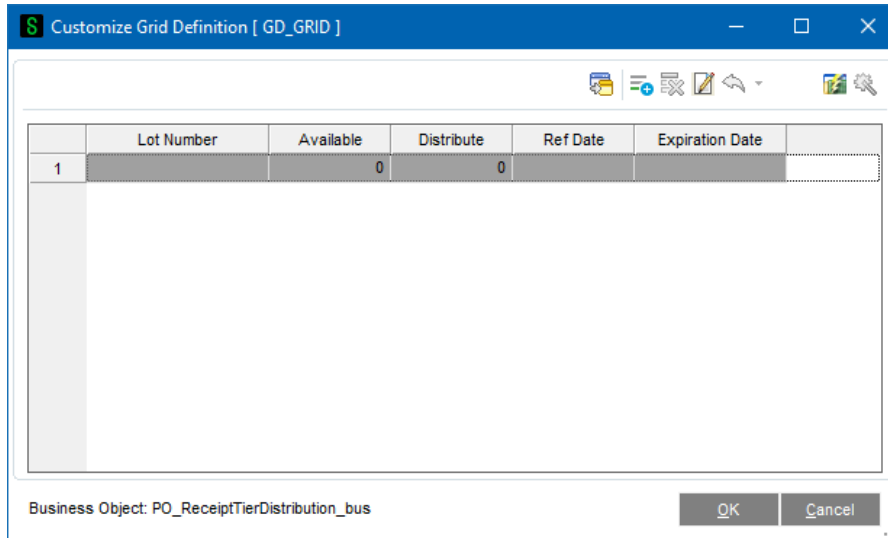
S Customize Grid Definition [ GD_GRID ]

|  | Lot Number | Available | Distribute | Ref Date | Expiration Date |
|---|---|---|---|---|---|
| 1 |  | 0 | 0 |  |  |

Business Object: PO_ReceiptTierDistribution_bus

OK

Cancel